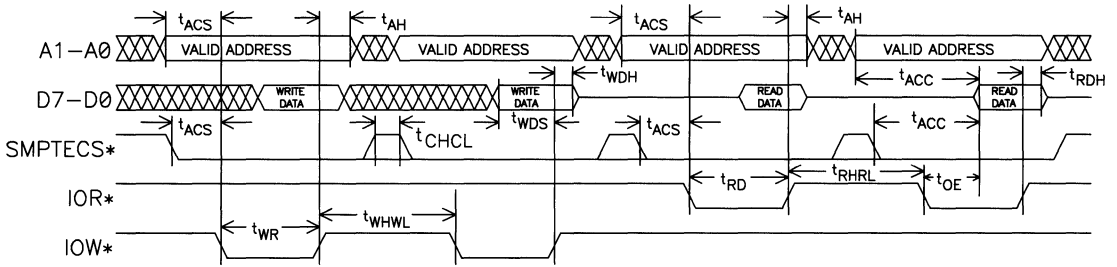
$t_{ACS}$
$t_{AH}$
$t_{ACS}$
$t_{AH}$
A1–A0
VALID ADDRESS
VALID ADDRESS
VALID ADDRESS
VALID ADDRESS
$t_{WDH}$
$t_{ACC}$
$t_{RDH}$
D7–D0
WRITE DATA
WRITE DATA
READ DATA
READ DATA
$t_{ACS}$
$t_{CHCL}$
$t_{WDS}$
$t_{ACS}$
$t_{ACC}$
SMPTECS*
$t_{RD}$
$t_{RHRL}$
$t_{OE}$
IOR*
$t_{WR}$
$t_{WHWL}$
IOW*